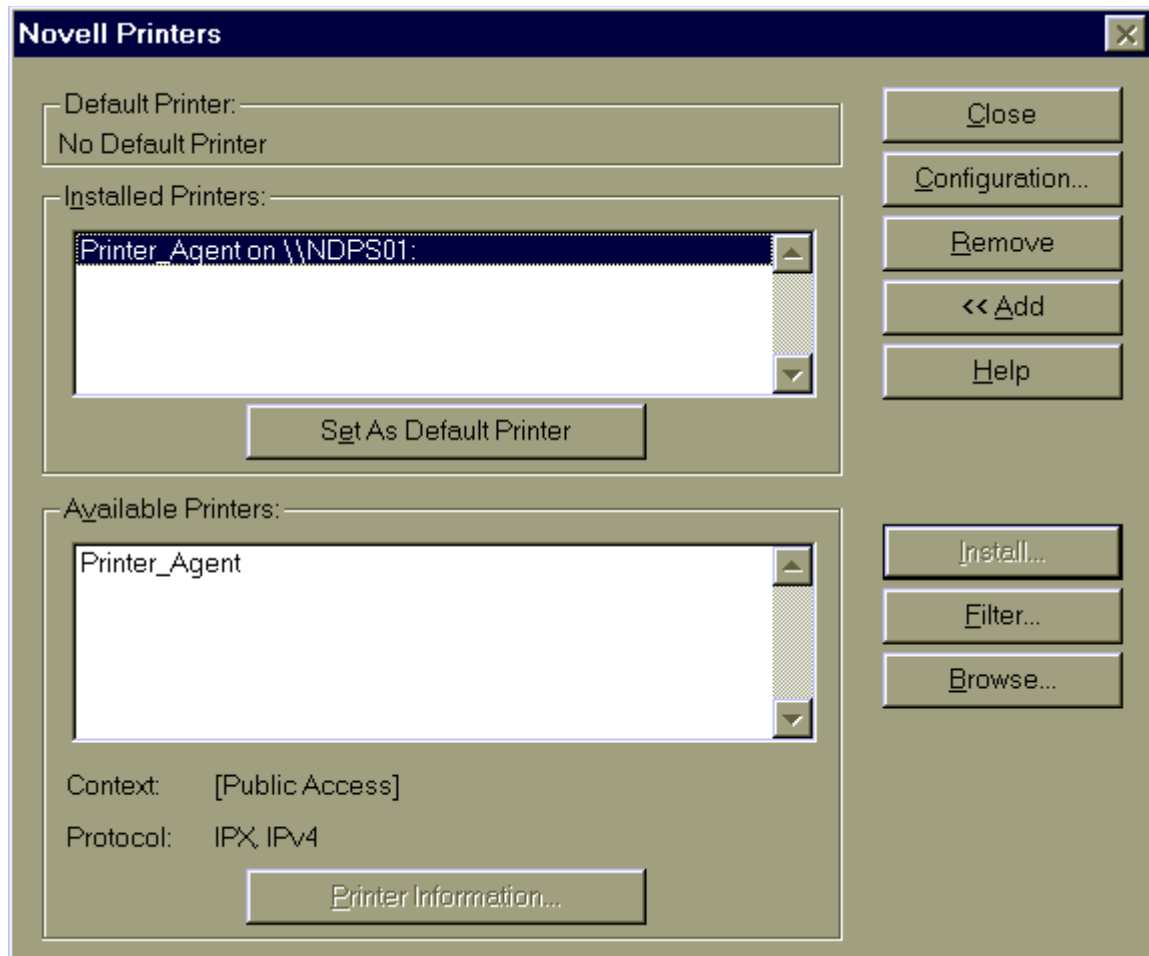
Novell Printers

Default Printer:
No Default Printer

Installed Printers:
Printer_Agent on \\NDPS01:

Set As Default Printer

Available Printers:
Printer_Agent

Context: [Public Access]
Protocol: IPX, IPv4

Printer Information...

Close
Configuration...
Remove
<< Add
Help

Install...
Filter...
Browse...